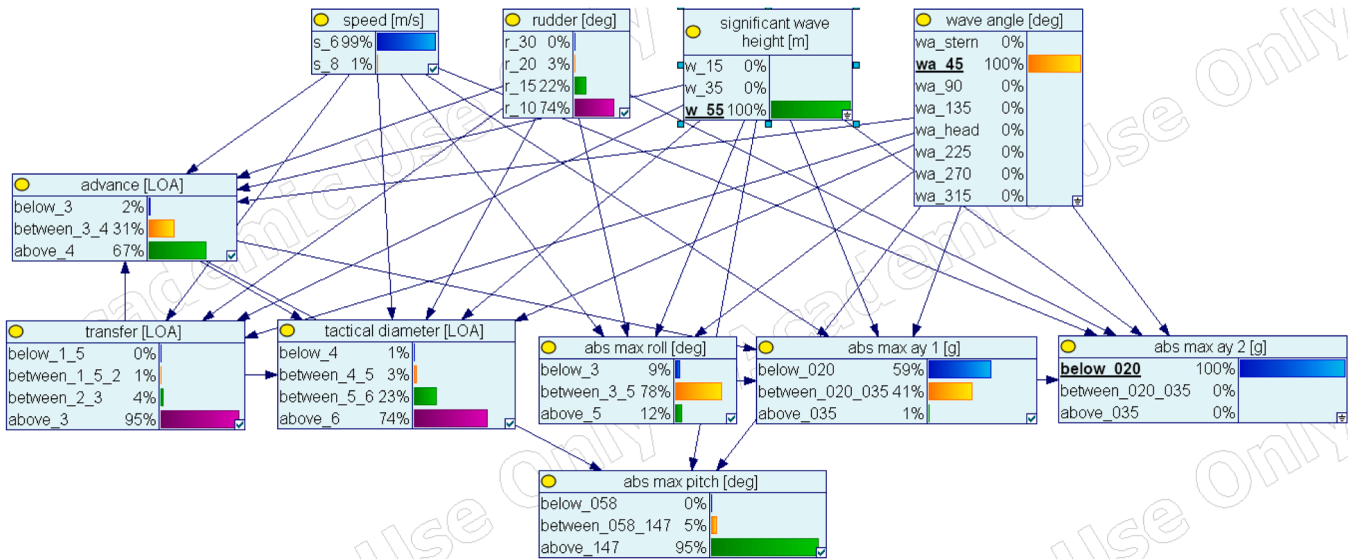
speed [m/s]
s_6 99%
s_8 1%

rudder [deg]
r_30 0%
r_20 3%
r_15 22%
r_10 74%

significant wave height [m]
w_15 0%
w_35 0%
**w_55** 100%

wave angle [deg]
wa_stern 0%
**wa_45** 100%
wa_90 0%
wa_135 0%
wa_head 0%
wa_225 0%
wa_270 0%
wa_315 0%

advance [LOA]
below_3 2%
between_3_4 31%
above_4 67%

transfer [LOA]
below_1_5 0%
between_1_5_2 1%
between_2_3 4%
above_3 95%

tactical diameter [LOA]
below_4 1%
between_4_5 3%
between_5_6 23%
above_6 74%

abs max roll [deg]
below_3 9%
between_3_5 78%
above_5 12%

abs max ay 1 [g]
below_020 59%
between_020_035 41%
above_035 1%

abs max ay 2 [g]
**below_020** 100%
between_020_035 0%
above_035 0%

abs max pitch [deg]
below_058 0%
between_058_147 5%
above_147 95%

Academic Use Only
Academic Use Only
Academic Use Only
Academic Use Only